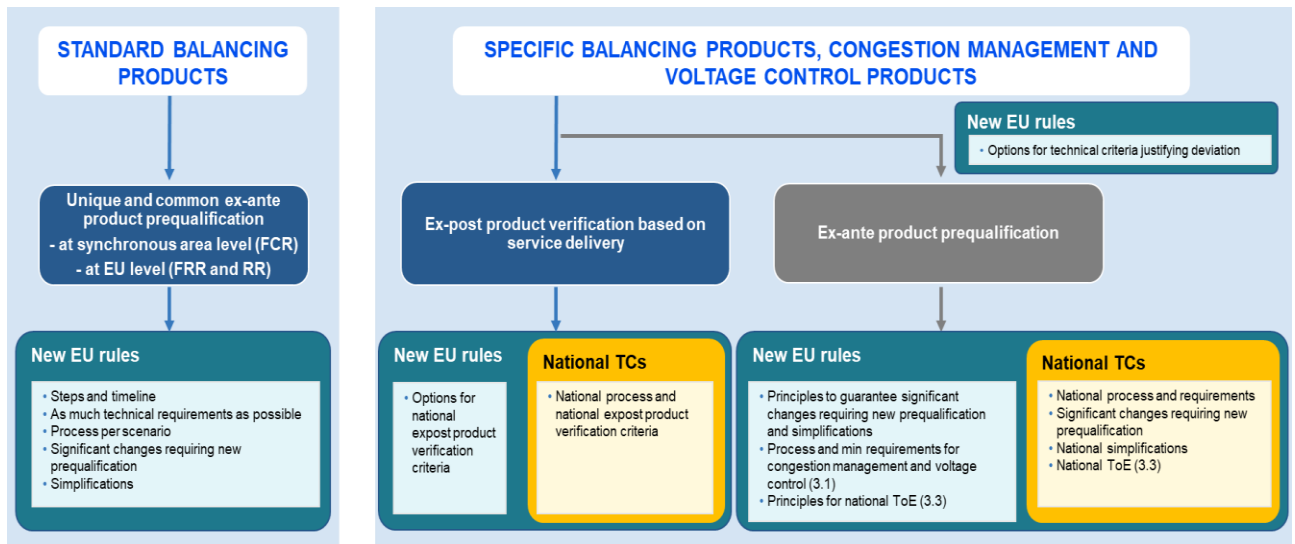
STANDARD BALANCING PRODUCTS

Unique and common ex-ante product prequalification
- at synchronous area level (FCR)
- at EU level (FRR and RR)

New EU rules
• Steps and timeline
• As much technical requirements as possible
• Process per scenario
• Significant changes requiring new prequalification
• Simplifications

SPECIFIC BALANCING PRODUCTS, CONGESTION MANAGEMENT AND VOLTAGE CONTROL PRODUCTS

New EU rules
• Options for technical criteria justifying deviation

Ex-post product verification based on service delivery

Ex-ante product prequalification

New EU rules
• Options for national expost product verification criteria

National TCs
• National process and national expost product verification criteria

New EU rules
• Principles to guarantee significant changes requiring new prequalification and simplifications
• Process and min requirements for congestion management and voltage control (3.1)
• Principles for national ToE (3.3)

National TCs
• National process and requirements
• Significant changes requiring new prequalification
• National simplifications
• National ToE (3.3)